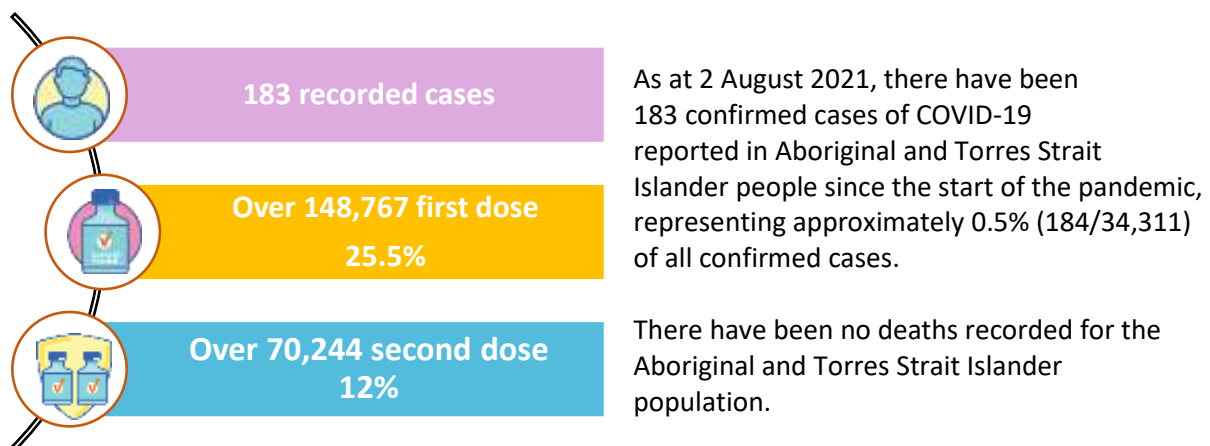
183 recorded cases

Over 148,767 first dose

25.5%

Over 70,244 second dose
12%

As at 2 August 2021, there have been 183 confirmed cases of COVID-19 reported in Aboriginal and Torres Strait Islander people since the start of the pandemic, representing approximately 0.5% (184/34,311) of all confirmed cases.

There have been no deaths recorded for the Aboriginal and Torres Strait Islander population.